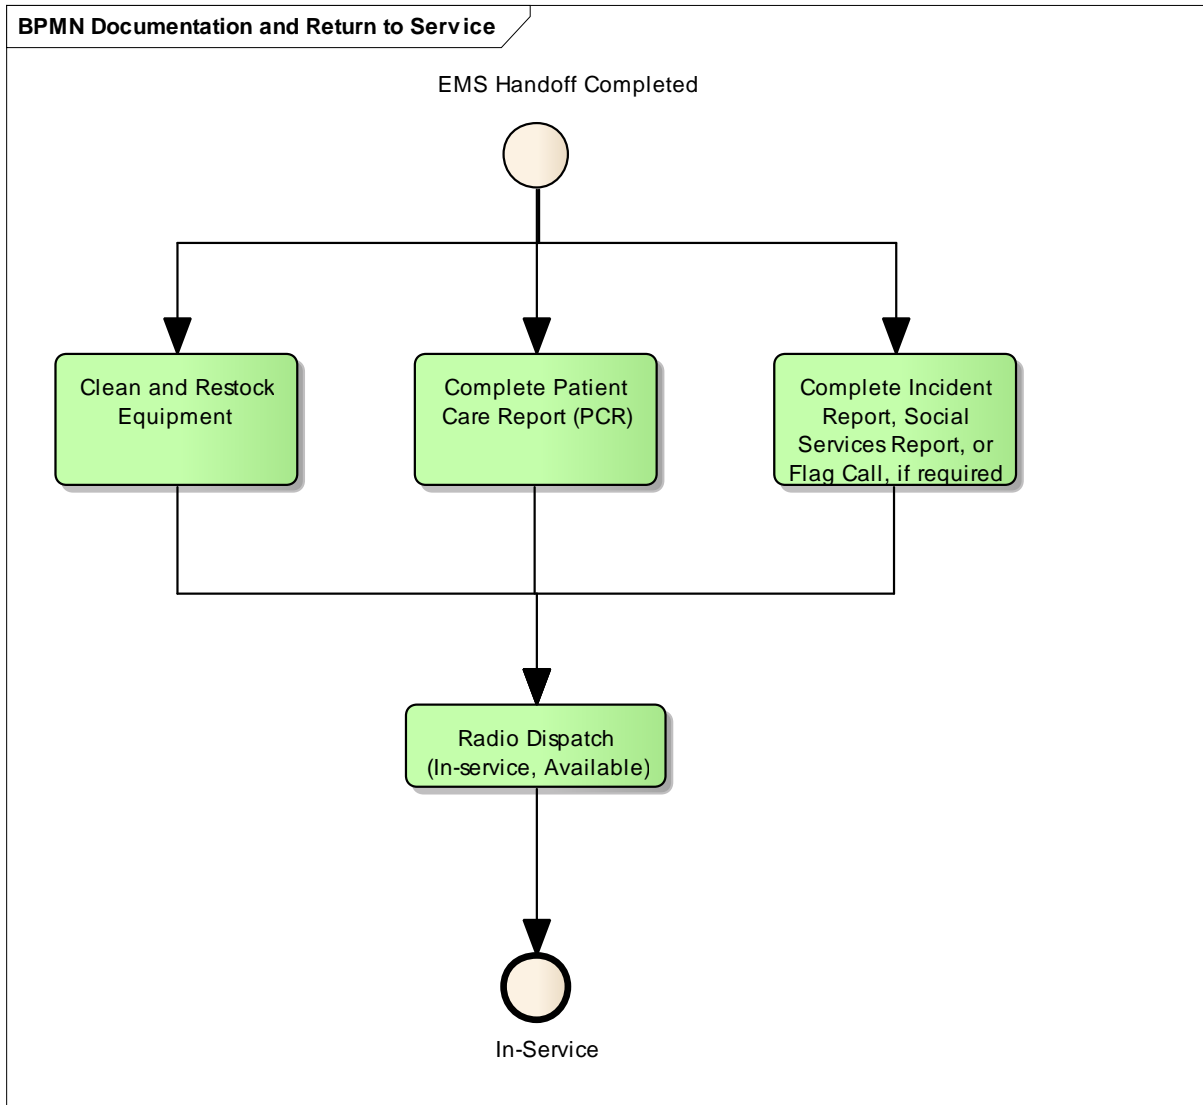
BPMN Documentation and Return to Service

EMS Handoff Completed

Clean and Restock Equipment

Complete Patient Care Report (PCR)

Complete Incident Report, Social Services Report, or Flag Call, if required

Radio Dispatch (In-service, Available)

In-Service